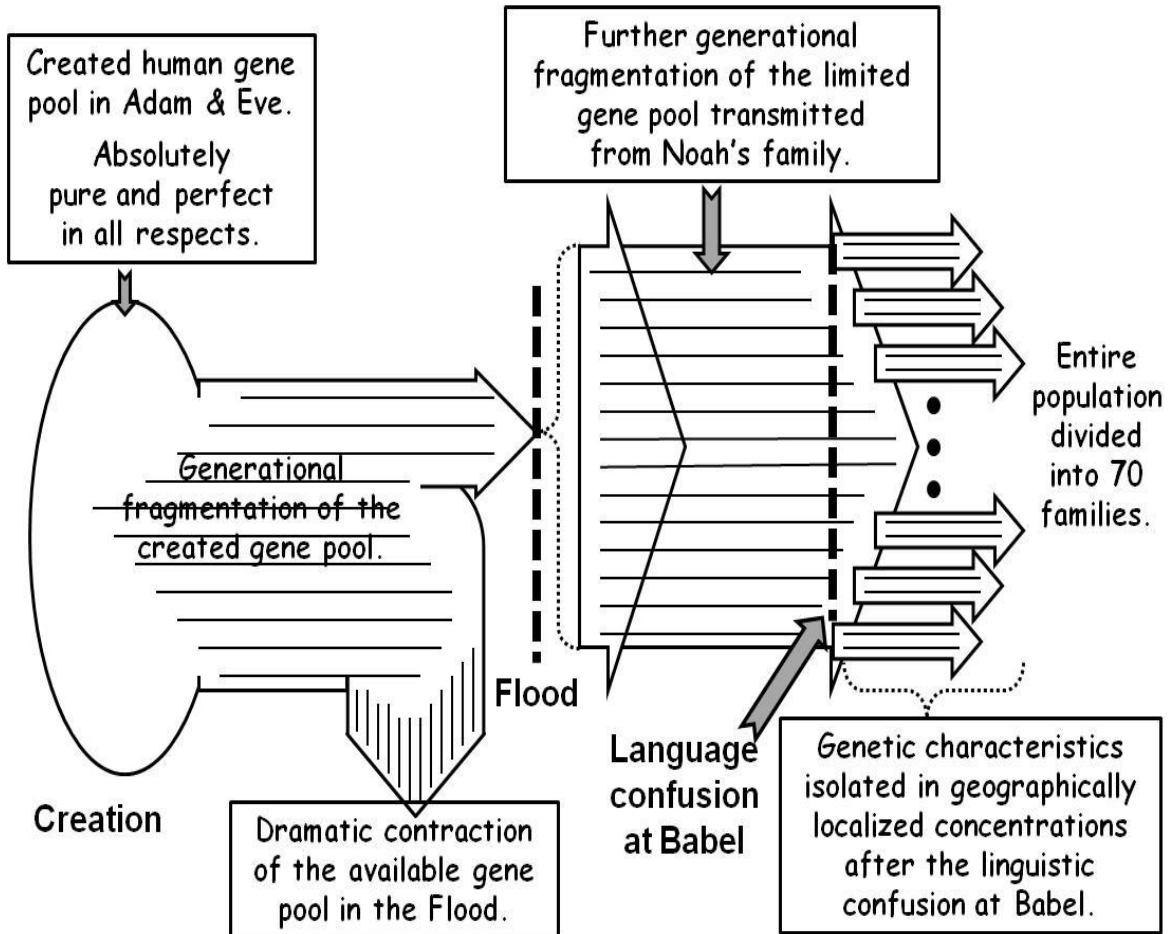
Created human gene pool in Adam & Eve.

Absolutely pure and perfect in all respects.

Further generational fragmentation of the limited gene pool transmitted from Noah's family.

Entire population divided into 70 families.

Generational fragmentation of the created gene pool.

Flood

Creation

Language confusion at Babel

Dramatic contraction of the available gene pool in the Flood.

Genetic characteristics isolated in geographically localized concentrations after the linguistic confusion at Babel.